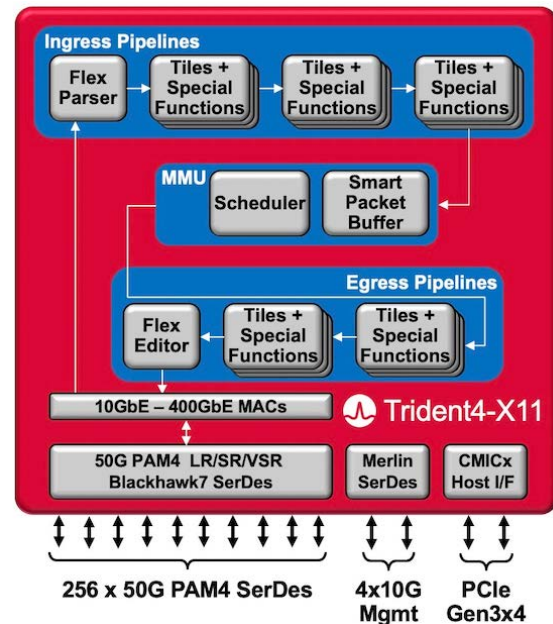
Ingress Pipelines

Flex Parser

Tiles + Special Functions

Tiles + Special Functions

Tiles + Special Functions

MMU

Scheduler

Smart Packet Buffer

Egress Pipelines

Flex Editor

Tiles + Special Functions

Tiles + Special Functions

10GbE – 400GbE MACs

Trident4-X11

50G PAM4 LR/SR/VSR Blackhawk7 SerDes

Merlin SerDes

CMICx Host I/F

256 x 50G PAM4 SerDes

4x10G Mgmt

PCIe Gen3x4